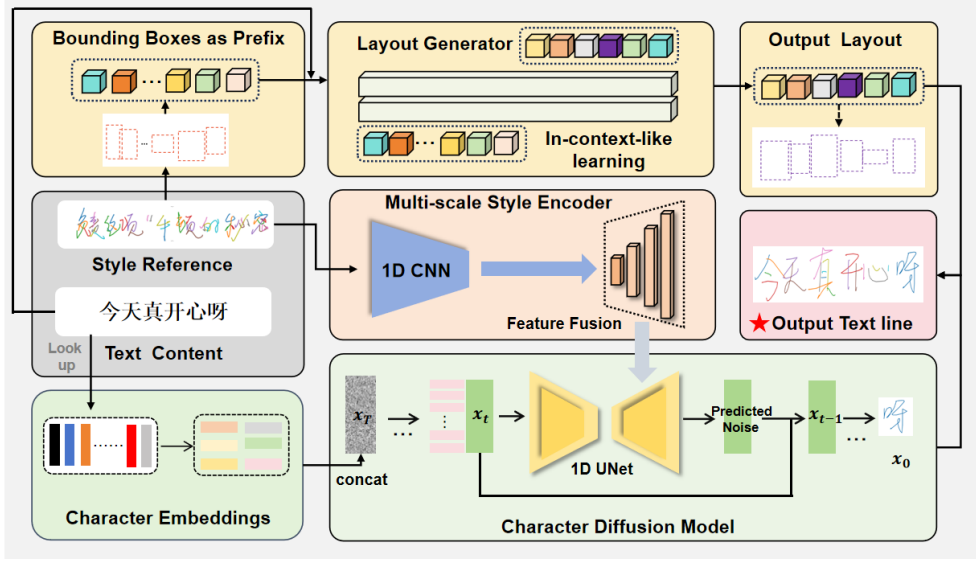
Bounding Boxes as Prefix

Layout Generator

In-context-like learning

Output Layout

Multi-scale Style Encoder

1D CNN

Feature Fusion

Style Reference

今天真开心呀

Text Content

Look up

今天真开心呀

Output Text line

Character Embeddings

$x_T$

concat

$x_t$

1D UNet

Predicted Noise

$x_{t-1}$

$x_0$

Character Diffusion Model